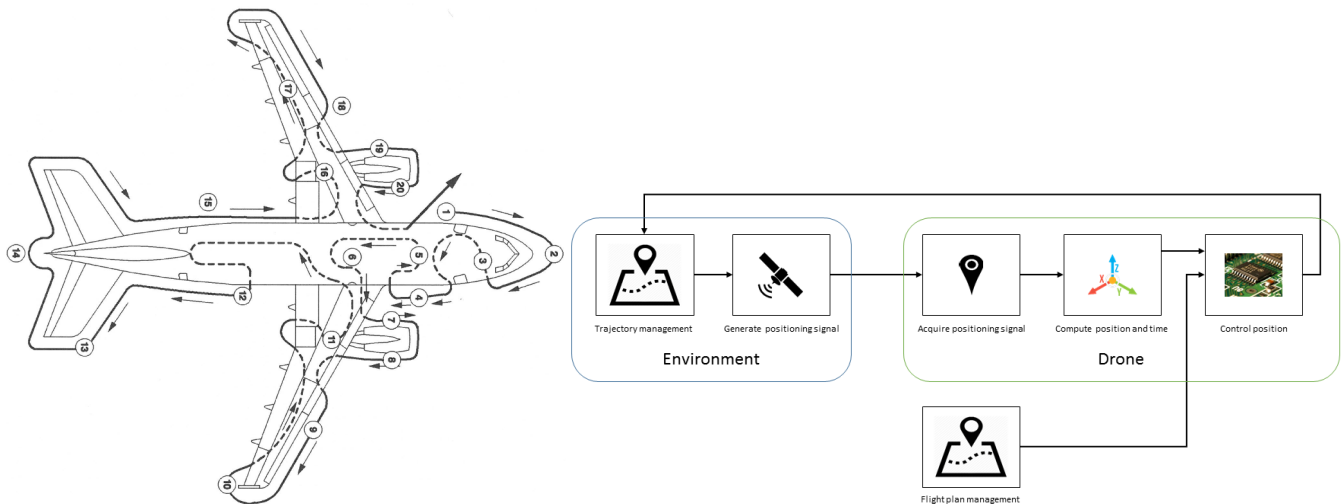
18
17
19
20
16
15
1
2
3
5
6
14
4
12
7
11
8
13
9
10

Trajectory management
Generate positioning signal
Environment

Acquire positioning signal
Compute position and time
Control position
Drone

Flight plan management